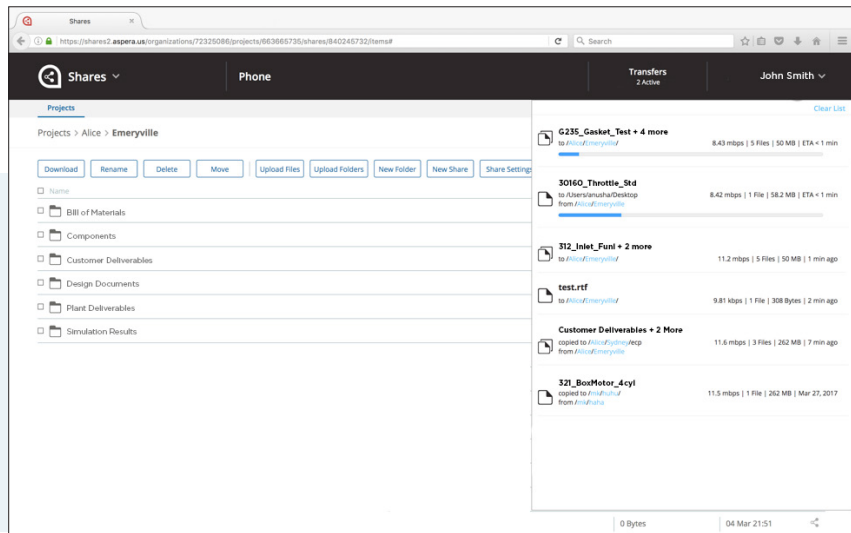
Shares ×

https://shares2.aspera.us/organizations/72325086/projects/663665735/shares/840245732/items#

Search

Shares

Phone

Transfers
2 Active

John Smith

Projects

Clear List

Projects > Alice > Emeryville

Download Rename Delete Move Upload Files Upload Folders New Folder New Share Share Settings

Name

Bill of Materials

Components

Customer Deliverables

Design Documents

Plant Deliverables

Simulation Results

G235_Gasket_Test + 4 more
to /Alice/Emeryville/
8.43 mbps | 5 Files | 50 MB | ETA < 1 min

30160_Throttle_Std
to /Users/anusha/Desktop
from /Alice/Emeryville
8.42 mbps | 1 File | 58.2 MB | ETA < 1 min

312_Inlet_Funl + 2 more
to /Alice/Emeryville/
11.2 mbps | 5 Files | 50 MB | 1 min ago

test.rtf
to /Alice/Emeryville/
9.81 kbps | 1 File | 308 Bytes | 2 min ago

Customer Deliverables + 2 More
copied to /Alice/Sydney/ecp
from /Alice/Emeryville
11.6 mbps | 3 Files | 262 MB | 7 min ago

321_BoxMotor_4cyl
copied to /mk/huhu
from /mk/haha
11.5 mbps | 1 File | 262 MB | Mar 27, 2017

0 Bytes

04 Mar 21:51